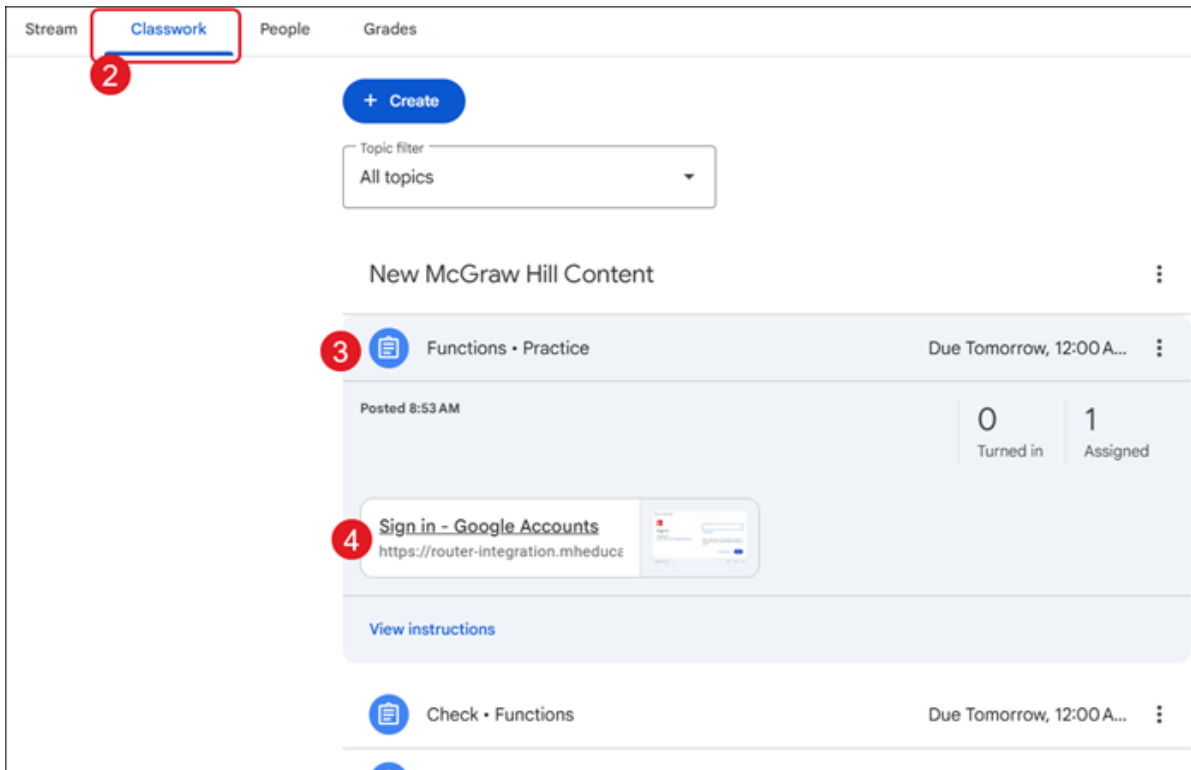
Stream Classwork People Grades

2

+ Create

Topic filter
All topics

New McGraw Hill Content

3 Functions • Practice Due Tomorrow, 12:00 A...

Posted 8:53 AM

0 Turned in

1 Assigned

4 Sign in - Google Accounts
https://router-integration.mheduca

View instructions

Check • Functions Due Tomorrow, 12:00 A...